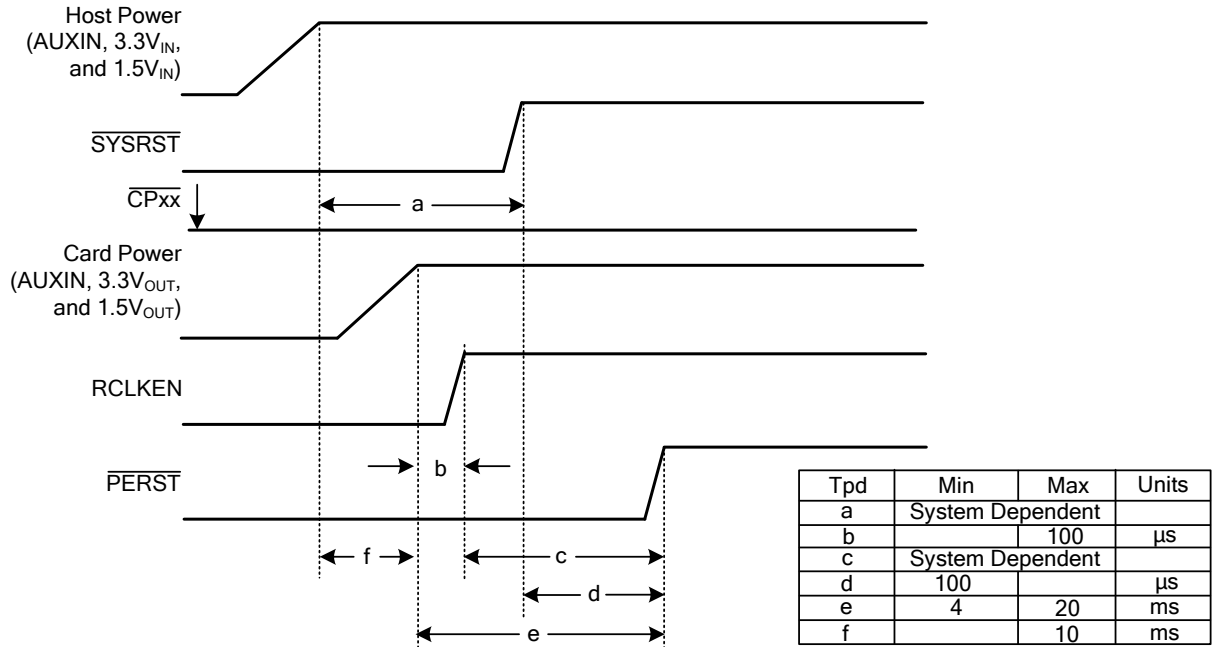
Host Power (AUXIN, $3.3V_{IN}$, and $1.5V_{IN}$)

$\overline{SYSRST}$

$\overline{CPxx}$

a

Card Power (AUXIN, $3.3V_{OUT}$, and $1.5V_{OUT}$)

RCLKEN

$\overline{PERST}$

b

f

c

d

e

| Tpd | Min | Max | Units |
|---|---|---|---|
| a | System Dependent | | |
| b | | 100 | µs |
| c | System Dependent | | |
| d | 100 | | µs |
| e | 4 | 20 | ms |
| f | | 10 | ms |